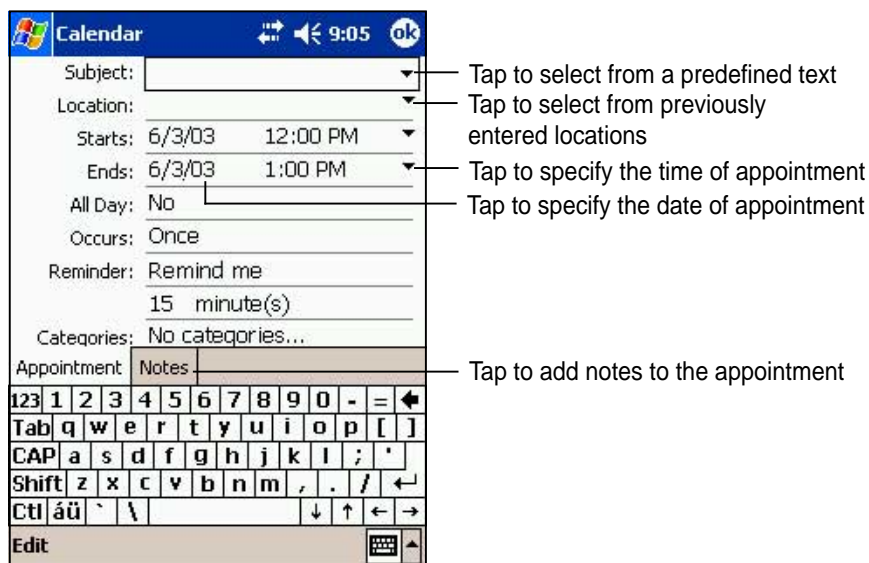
Calendar 9:05 ok

Subject:

Location:

Starts: 6/3/03 12:00 PM

Ends: 6/3/03 1:00 PM

All Day: No

Occurs: Once

Reminder: Remind me

15 minute(s)

Categories: No categories...

Appointment Notes

123 1 2 3 4 5 6 7 8 9 0 - =
Tab q w e r t y u i o p [ ]
CAP a s d f g h j k l ; '
Shift z x c v b n m , . /
Ctl áü ` \ ↓ ↑ ← →

Edit

Tap to select from a predefined text

Tap to select from previously entered locations

Tap to specify the time of appointment

Tap to specify the date of appointment

Tap to add notes to the appointment